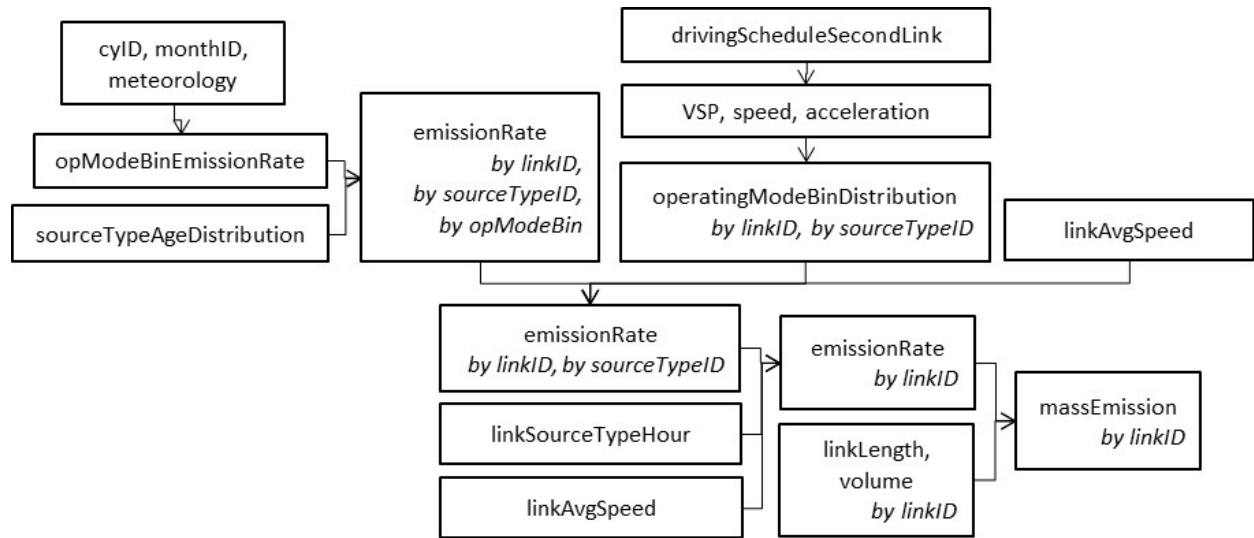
cyID, monthID, meteorology

opModeBinEmissionRate

sourceTypeAgeDistribution

emissionRate
*by linkID, by sourceTypeID, by opModeBin*

drivingScheduleSecondLink

VSP, speed, acceleration

operatingModeBinDistribution
*by linkID, by sourceTypeID*

linkAvgSpeed

emissionRate
*by linkID, by sourceTypeID*

linkSourceTypeHour

linkAvgSpeed

emissionRate
*by linkID*

linkLength, volume
*by linkID*

massEmission
*by linkID*